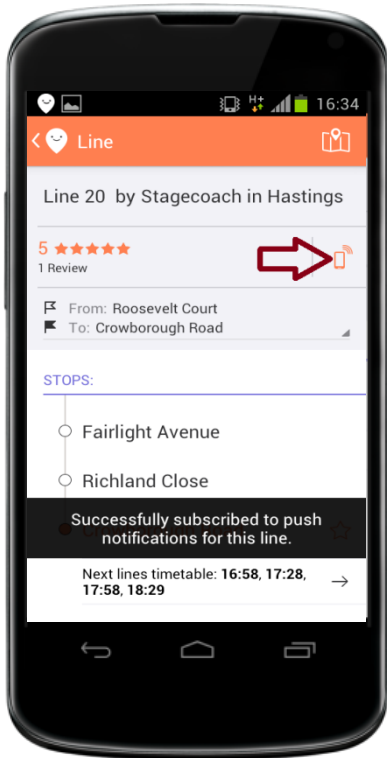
16:34

Line

Line 20 by Stagecoach in Hastings

5 ★★★★★
1 Review

From: Roosevelt Court
To: Crowborough Road

STOPS:

Fairlight Avenue

Richland Close

Successfully subscribed to push notifications for this line.

Next lines timetable: **16:58, 17:28, 17:58, 18:29**